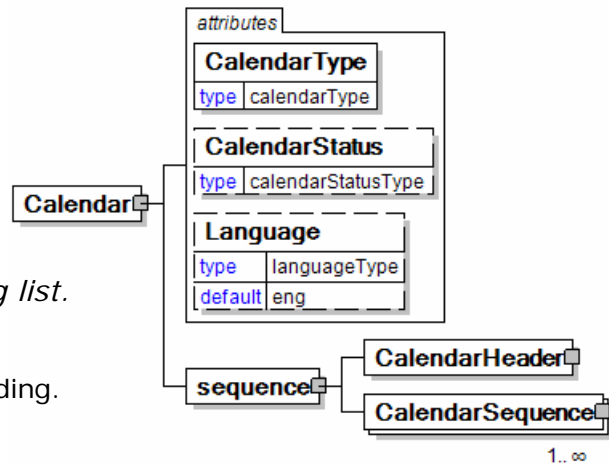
attributes

CalendarType

type calendarType

CalendarStatus

type calendarStatusType

Language

type languageType

default eng

Calendar

g list.

ding.

sequence

CalendarHeader

CalendarSequence

1.. ∞